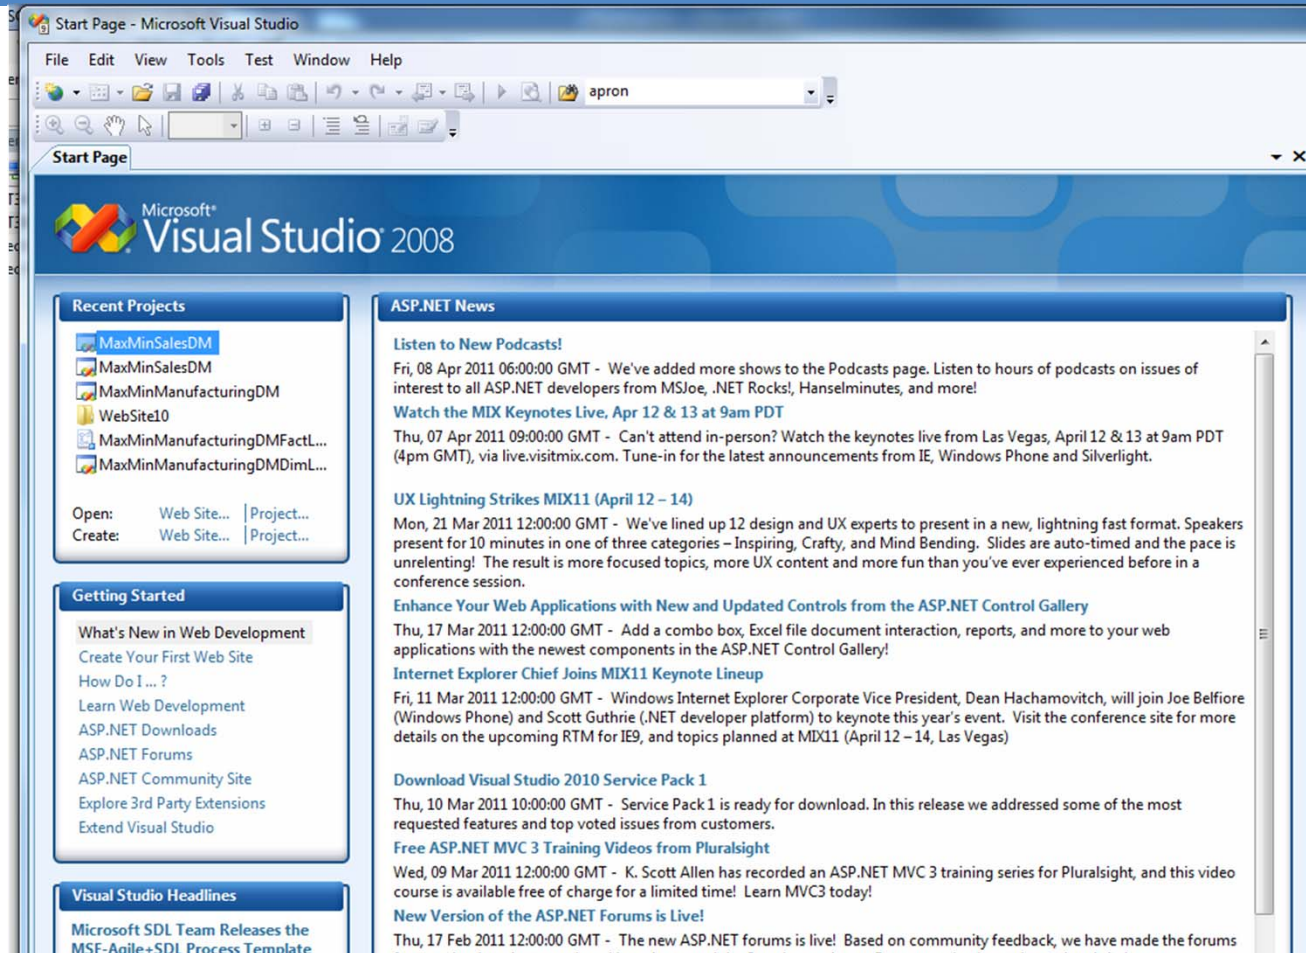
Start Page - Microsoft Visual Studio

File Edit View Tools Test Window Help

apron

Start Page

Microsoft® Visual Studio® 2008

Recent Projects

MaxMinSalesDM
MaxMinSalesDM
MaxMinManufacturingDM
WebSite10
MaxMinManufacturingDMFactL...
MaxMinManufacturingDMDimL...

Open: Web Site... | Project...
Create: Web Site... | Project...

Getting Started

What's New in Web Development
Create Your First Web Site
How Do I ... ?
Learn Web Development
ASP.NET Downloads
ASP.NET Forums
ASP.NET Community Site
Explore 3rd Party Extensions
Extend Visual Studio

Visual Studio Headlines

Microsoft SDL Team Releases the MSF-Agile+SDL Process Template

ASP.NET News

Listen to New Podcasts!
Fri, 08 Apr 2011 06:00:00 GMT - We've added more shows to the Podcasts page. Listen to hours of podcasts on issues of interest to all ASP.NET developers from MSJoe, .NET Rocks!, Hanselminutes, and more!

Watch the MIX Keynotes Live, Apr 12 & 13 at 9am PDT
Thu, 07 Apr 2011 09:00:00 GMT - Can't attend in-person? Watch the keynotes live from Las Vegas, April 12 & 13 at 9am PDT (4pm GMT), via live.visitmix.com. Tune-in for the latest announcements from IE, Windows Phone and Silverlight.

UX Lightning Strikes MIX11 (April 12 – 14)
Mon, 21 Mar 2011 12:00:00 GMT - We've lined up 12 design and UX experts to present in a new, lightning fast format. Speakers present for 10 minutes in one of three categories – Inspiring, Crafty, and Mind Bending. Slides are auto-timed and the pace is unrelenting! The result is more focused topics, more UX content and more fun than you've ever experienced before in a conference session.

Enhance Your Web Applications with New and Updated Controls from the ASP.NET Control Gallery
Thu, 17 Mar 2011 12:00:00 GMT - Add a combo box, Excel file document interaction, reports, and more to your web applications with the newest components in the ASP.NET Control Gallery!

Internet Explorer Chief Joins MIX11 Keynote Lineup
Fri, 11 Mar 2011 12:00:00 GMT - Windows Internet Explorer Corporate Vice President, Dean Hachamovitch, will join Joe Belfiore (Windows Phone) and Scott Guthrie (.NET developer platform) to keynote this year's event. Visit the conference site for more details on the upcoming RTM for IE9, and topics planned at MIX11 (April 12 – 14, Las Vegas)

Download Visual Studio 2010 Service Pack 1
Thu, 10 Mar 2011 10:00:00 GMT - Service Pack 1 is ready for download. In this release we addressed some of the most requested features and top voted issues from customers.

Free ASP.NET MVC 3 Training Videos from Pluralsight
Wed, 09 Mar 2011 12:00:00 GMT - K. Scott Allen has recorded an ASP.NET MVC 3 training series for Pluralsight, and this video course is available free of charge for a limited time! Learn MVC3 today!

New Version of the ASP.NET Forums is Live!
Thu, 17 Feb 2011 12:00:00 GMT - The new ASP.NET forums is live! Based on community feedback, we have made the forums